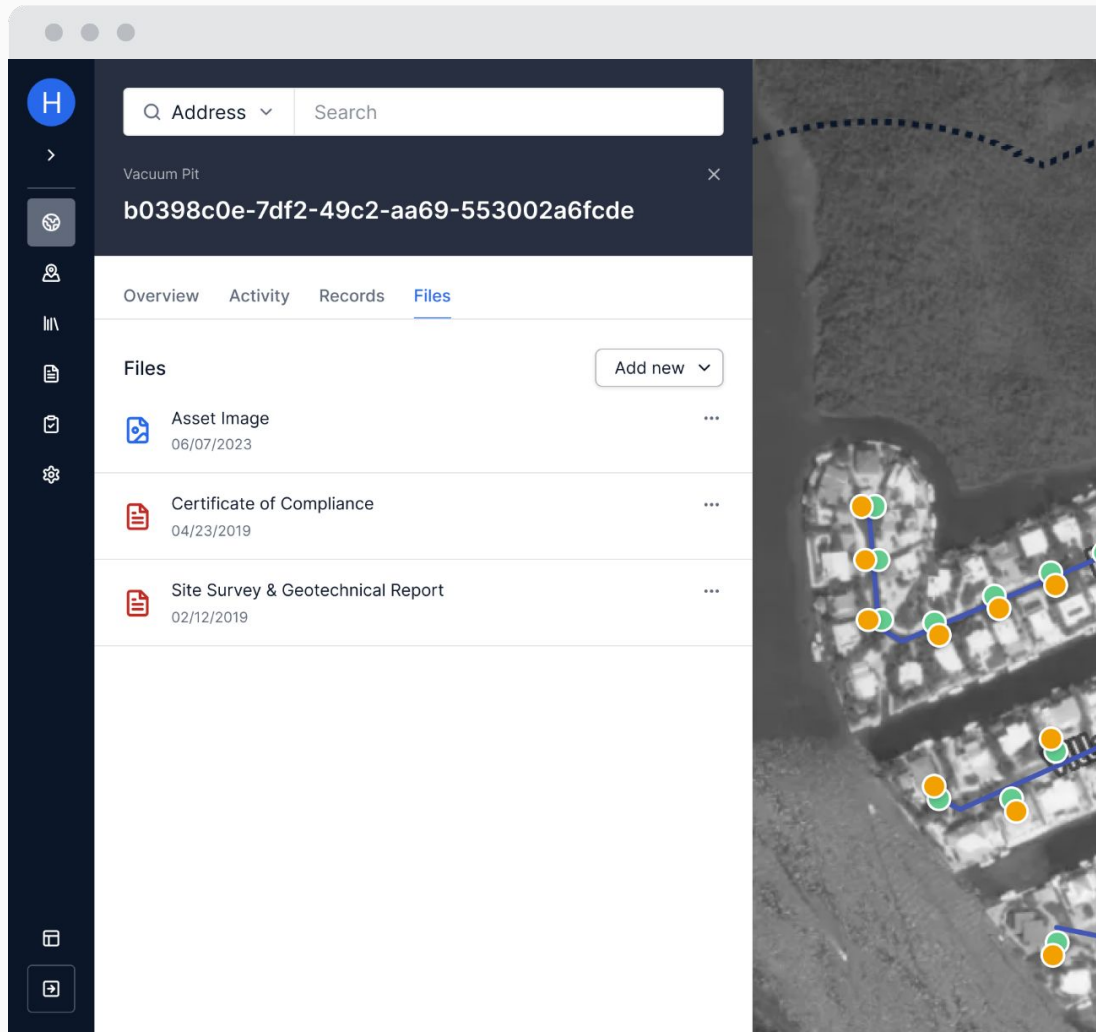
H

Address

Search

Vacuum Pit

b0398c0e-7df2-49c2-aa69-553002a6fcde

Overview Activity Records Files

Files

Add new

Asset Image
06/07/2023

Certificate of Compliance
04/23/2019

Site Survey & Geotechnical Report
02/12/2019